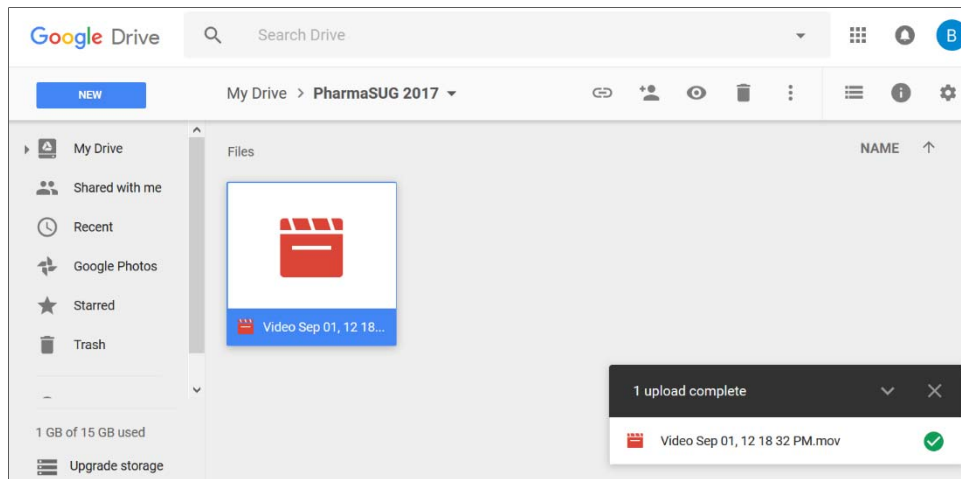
Google Drive

Search Drive

B

NEW

My Drive > PharmaSUG 2017

My Drive

Shared with me

Recent

Google Photos

Starred

Trash

1 GB of 15 GB used

Upgrade storage

Files

NAME

Video Sep 01, 12 18...

1 upload complete

Video Sep 01, 12 18 32 PM.mov